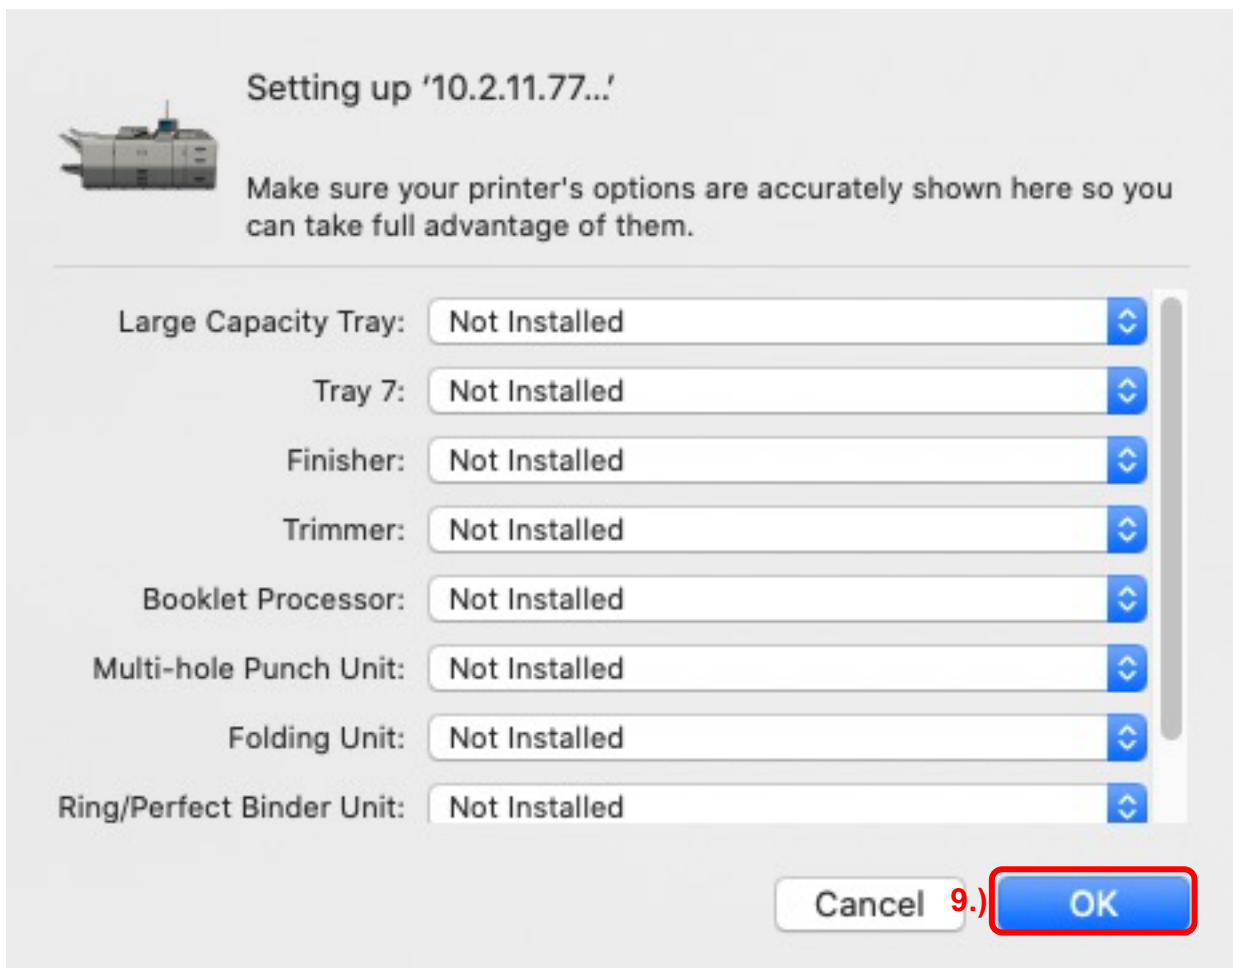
Setting up '10.2.11.77...'

Make sure your printer's options are accurately shown here so you can take full advantage of them.

Large Capacity Tray: Not Installed

Tray 7: Not Installed

Finisher: Not Installed

Trimmer: Not Installed

Booklet Processor: Not Installed

Multi-hole Punch Unit: Not Installed

Folding Unit: Not Installed

Ring/Perfect Binder Unit: Not Installed

Cancel

9.)

OK